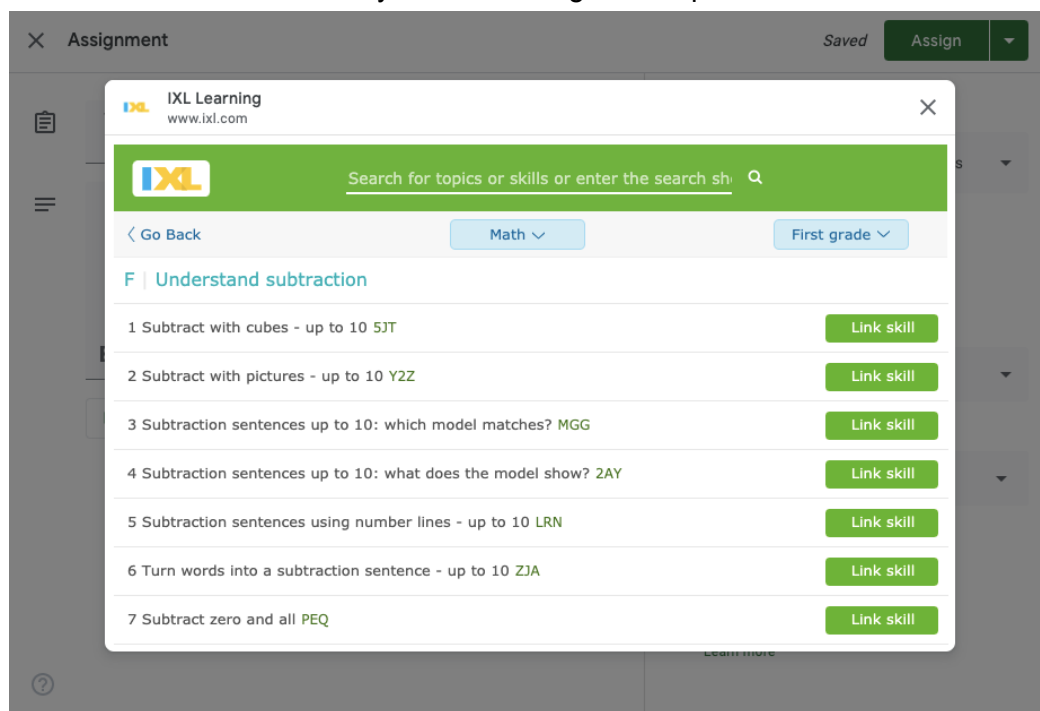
Assignment

Saved

Assign

IXL Learning
www.ixl.com

IXL

Search for topics or skills or enter the search sh

Go Back

Math

First grade

F | Understand subtraction

1 Subtract with cubes - up to 10 5JT

Link skill

2 Subtract with pictures - up to 10 Y2Z

Link skill

3 Subtraction sentences up to 10: which model matches? MGG

Link skill

4 Subtraction sentences up to 10: what does the model show? 2AY

Link skill

5 Subtraction sentences using number lines - up to 10 LRN

Link skill

6 Turn words into a subtraction sentence - up to 10 ZJA

Link skill

7 Subtract zero and all PEQ

Link skill